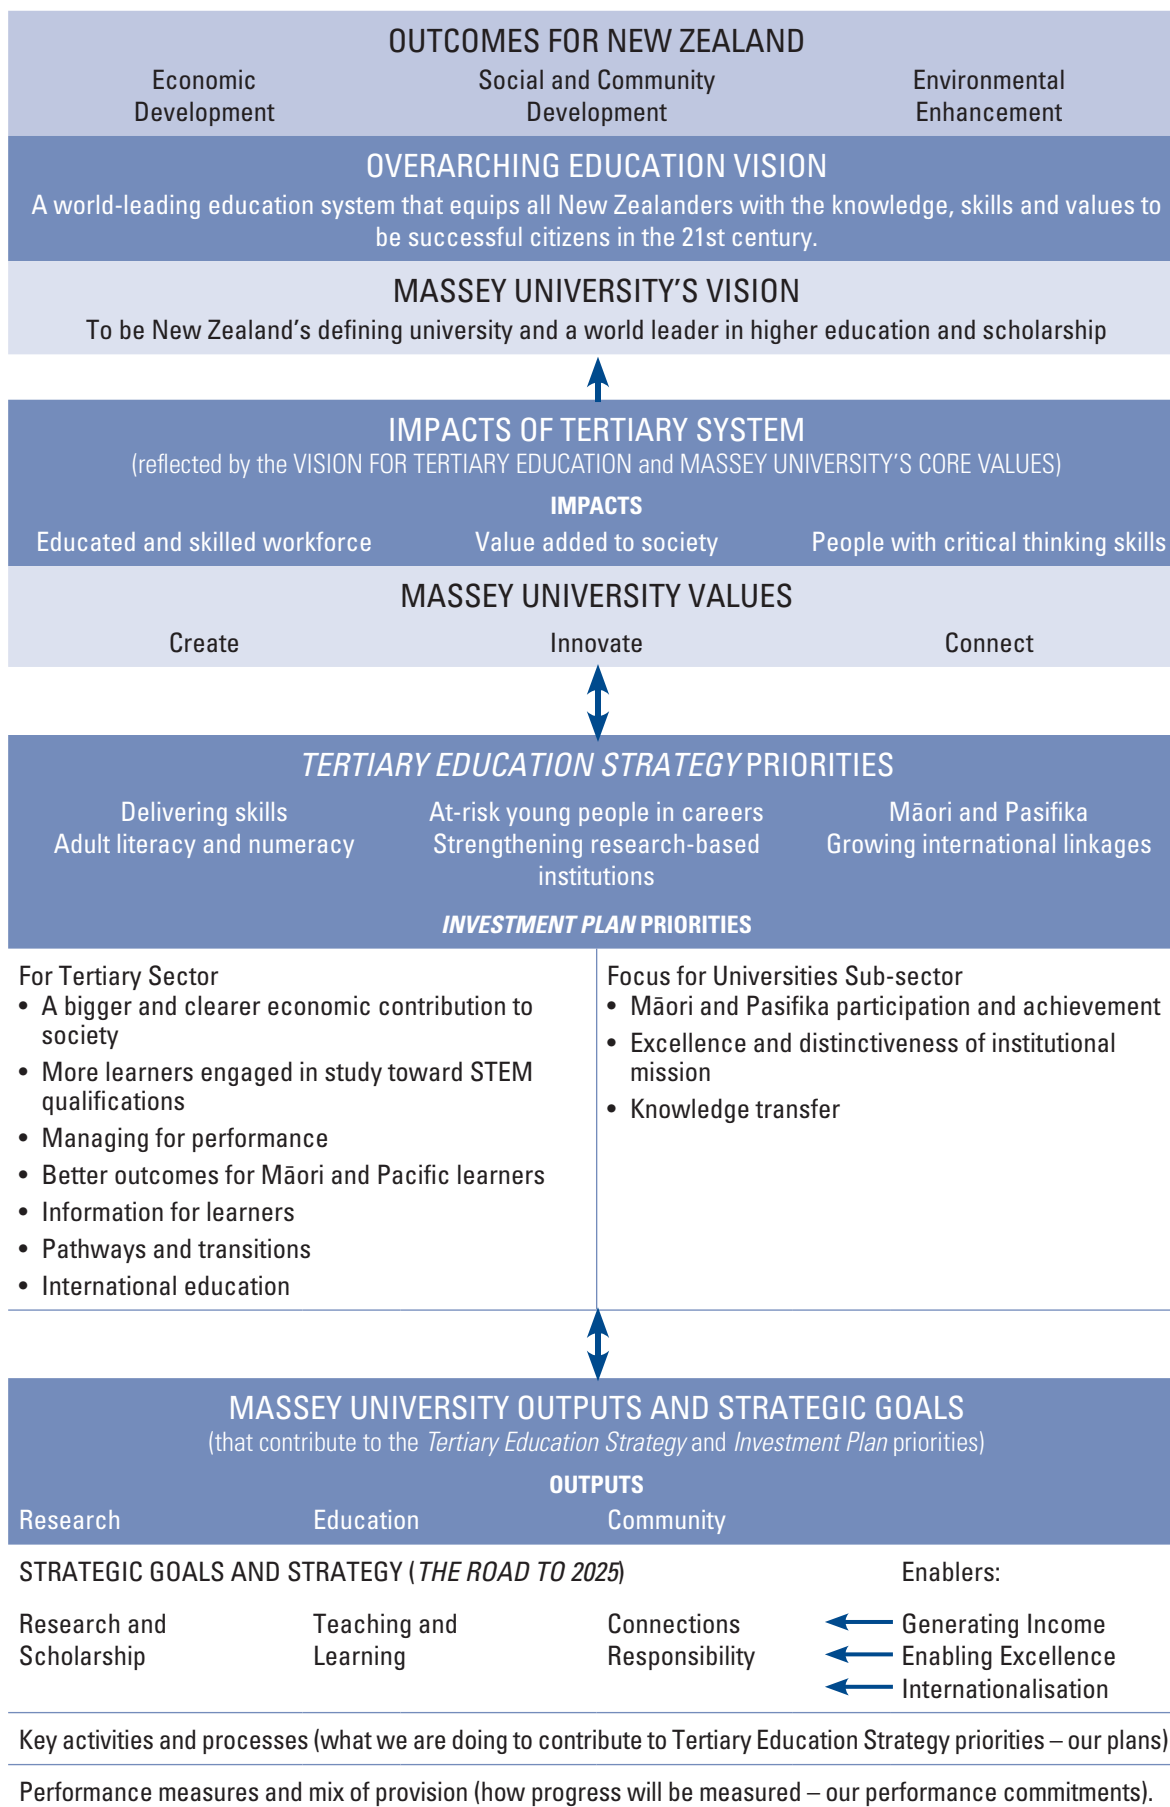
OUTCOMES FOR NEW ZEALAND

Economic Development

Social and Community Development

Environmental Enhancement

OVERARCHING EDUCATION VISION

A world-leading education system that equips all New Zealanders with the knowledge, skills and values to be successful citizens in the 21st century.

MASSEY UNIVERSITY'S VISION

To be New Zealand's defining university and a world leader in higher education and scholarship

IMPACTS OF TERTIARY SYSTEM

(reflected by the VISION FOR TERTIARY EDUCATION and MASSEY UNIVERSITY'S CORE VALUES)

IMPACTS

Educated and skilled workforce

Value added to society

People with critical thinking skills

MASSEY UNIVERSITY VALUES

Create

Innovate

Connect

TERTIARY EDUCATION STRATEGY PRIORITIES

Delivering skills
Adult literacy and numeracy

At-risk young people in careers
Strengthening research-based institutions

Māori and Pasifika
Growing international linkages

INVESTMENT PLAN PRIORITIES

For Tertiary Sector
• A bigger and clearer economic contribution to society
• More learners engaged in study toward STEM qualifications
• Managing for performance
• Better outcomes for Māori and Pacific learners
• Information for learners
• Pathways and transitions
• International education

Focus for Universities Sub-sector
• Māori and Pasifika participation and achievement
• Excellence and distinctiveness of institutional mission
• Knowledge transfer

MASSEY UNIVERSITY OUTPUTS AND STRATEGIC GOALS

(that contribute to the Tertiary Education Strategy and Investment Plan priorities)

OUTPUTS

Research

Education

Community

STRATEGIC GOALS AND STRATEGY (THE ROAD TO 2025)

Enablers:

Research and Scholarship

Teaching and Learning

Connections
Responsibility

Generating Income
Enabling Excellence
Internationalisation

Key activities and processes (what we are doing to contribute to Tertiary Education Strategy priorities – our plans)

Performance measures and mix of provision (how progress will be measured – our performance commitments).